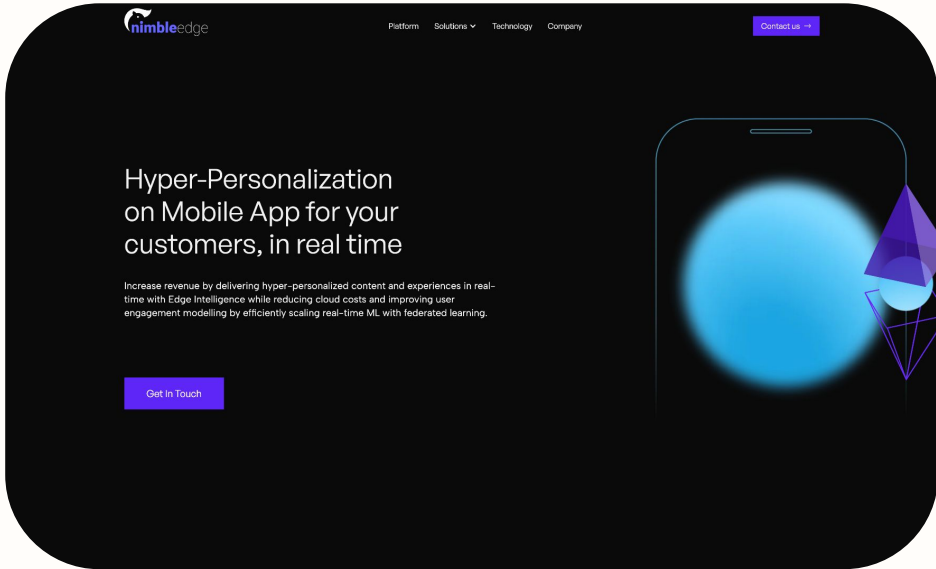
nimbleedge

Platform Solutions Technology Company

Contact us →

Hyper-Personalization on Mobile App for your customers, in real time

Increase revenue by delivering hyper-personalized content and experiences in real-time with Edge Intelligence while reducing cloud costs and improving user engagement modelling by efficiently scaling real-time ML with federated learning.

Get In Touch